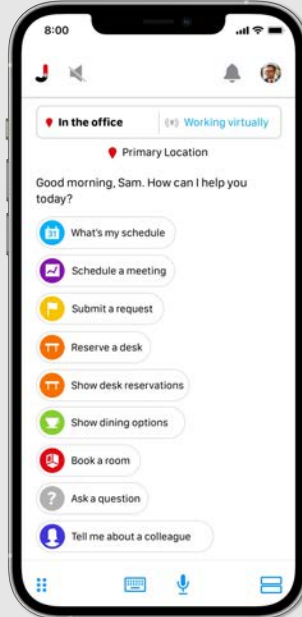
8:00

In the office

Working virtually

Primary Location

Good morning, Sam. How can I help you today?

What's my schedule

Schedule a meeting

Submit a request

Reserve a desk

Show desk reservations

Show dining options

Book a room

Ask a question

Tell me about a colleague